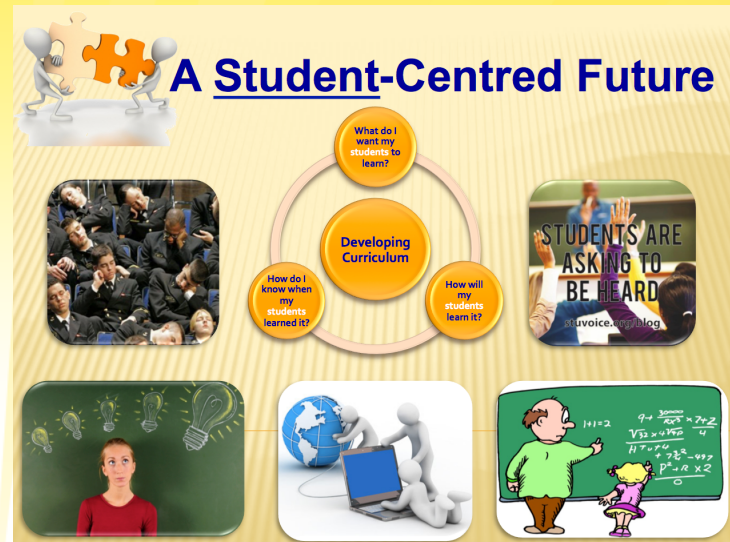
A Student-Centred Future

What do I want my students to learn?

Developing Curriculum

How do I know when my students learned it?

How will my students learn it?

STUDENTS ARE ASKING TO BE HEARD

stuvoice.org/blog

1+1=2

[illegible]